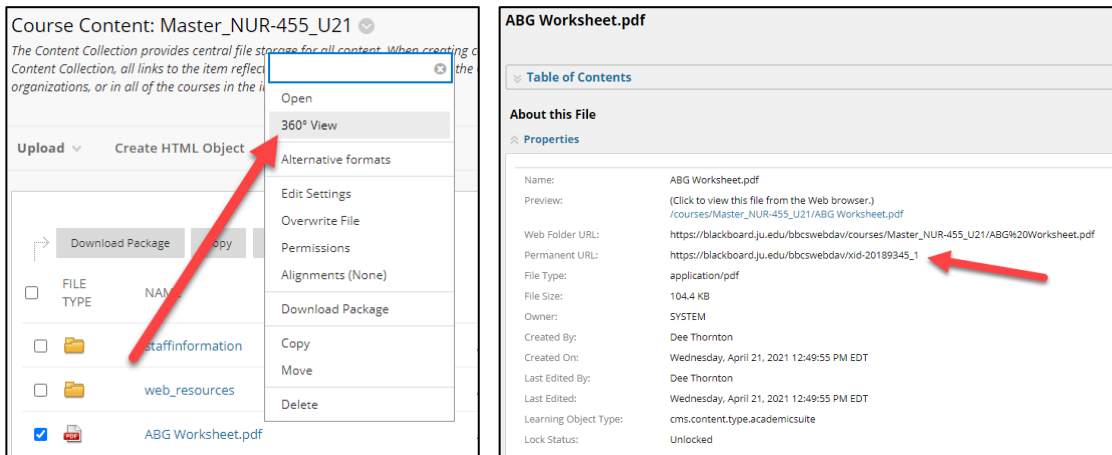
Course Content: Master_NUR-455_U21

The Content Collection provides central file storage for all content. When creating c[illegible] Content Collection, all links to the item reflec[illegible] the organizations, or in all of the courses in the i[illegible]

Open
360° View
Alternative formats
Edit Settings
Overwrite File
Permissions
Alignments (None)
Download Package
Copy
Move
Delete

Upload
Create HTML Object

Download Package
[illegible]opy

FILE TYPE
NAM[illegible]

staffinformation
web_resources
ABG Worksheet.pdf

ABG Worksheet.pdf

Table of Contents

About this File

Properties

| | |
|---|---|
| Name: | ABG Worksheet.pdf |
| Preview: | (Click to view this file from the Web browser.) /courses/Master_NUR-455_U21/ABG Worksheet.pdf |
| Web Folder URL: | https://blackboard.ju.edu/bbcswebdav/courses/Master_NUR-455_U21/ABG%20Worksheet.pdf |
| Permanent URL: | https://blackboard.ju.edu/bbcswebdav/xid-20189345_1 |
| File Type: | application/pdf |
| File Size: | 104.4 KB |
| Owner: | SYSTEM |
| Created By: | Dee Thornton |
| Created On: | Wednesday, April 21, 2021 12:49:55 PM EDT |
| Last Edited By: | Dee Thornton |
| Last Edited: | Wednesday, April 21, 2021 12:49:55 PM EDT |
| Learning Object Type: | cms.content.type.academicsuite |
| Lock Status: | Unlocked |